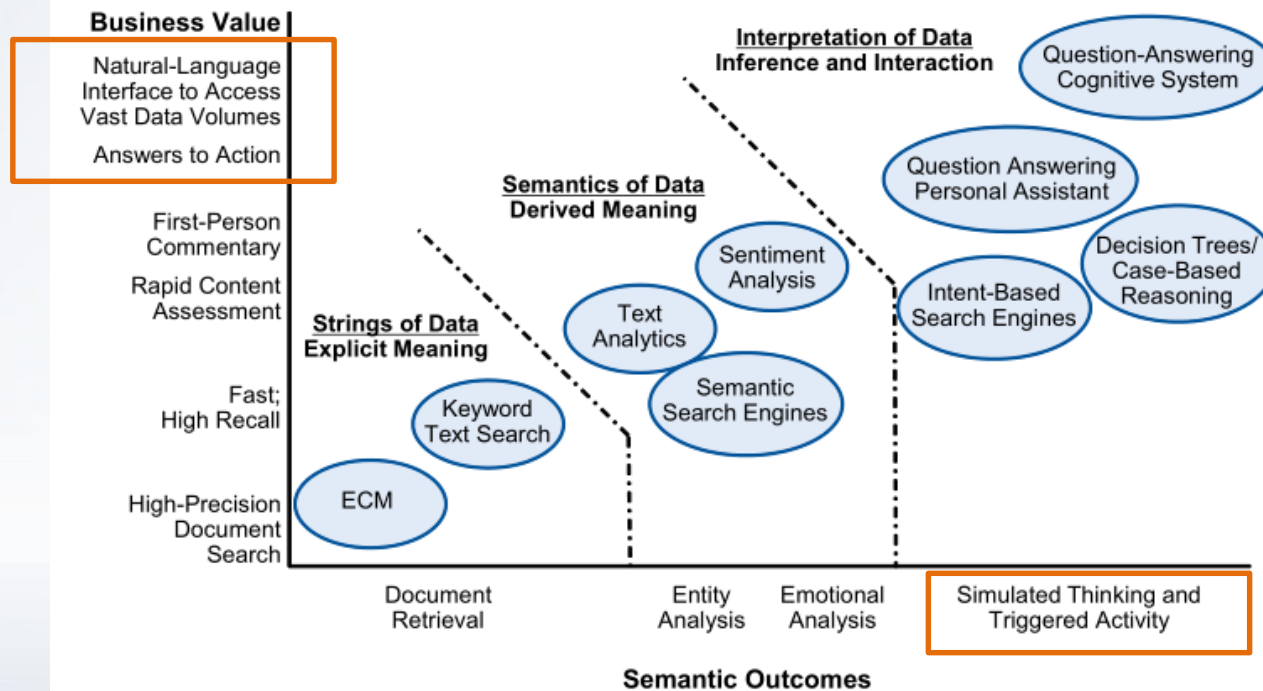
Business Value

Natural-Language Interface to Access Vast Data Volumes

Answers to Action

First-Person Commentary

Rapid Content Assessment

Fast; High Recall

High-Precision Document Search

Interpretation of Data
Inference and Interaction

Question-Answering Cognitive System

Question Answering Personal Assistant

Decision Trees/ Case-Based Reasoning

Intent-Based Search Engines

Semantics of Data
Derived Meaning

Sentiment Analysis

Text Analytics

Semantic Search Engines

Strings of Data
Explicit Meaning

Keyword Text Search

ECM

Document Retrieval

Entity Analysis

Emotional Analysis

Simulated Thinking and Triggered Activity

Semantic Outcomes